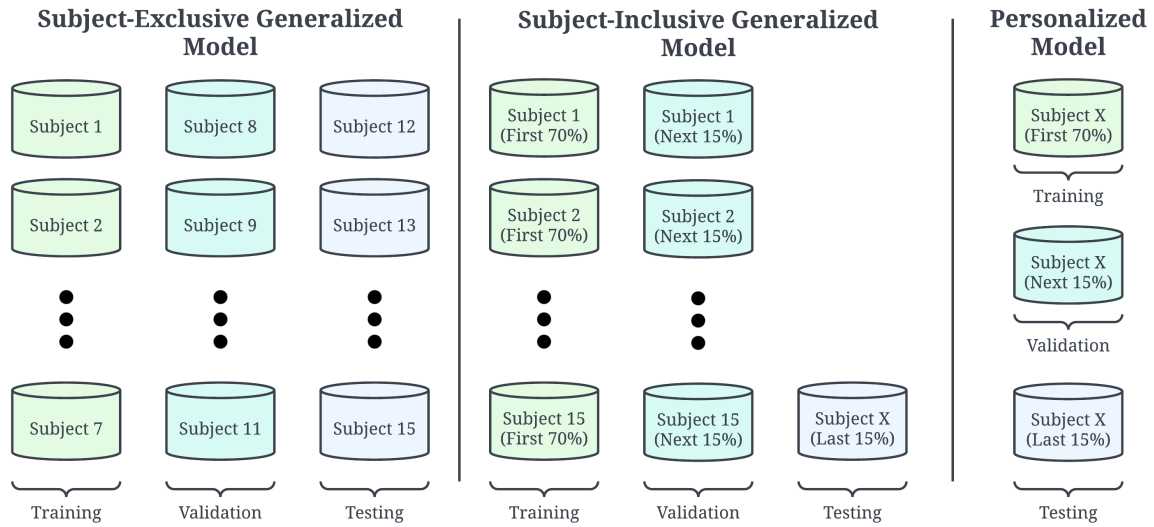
Subject-Exclusive Generalized Model

Subject 1
Subject 2
Subject 7
Training

Subject 8
Subject 9
Subject 11
Validation

Subject 12
Subject 13
Subject 15
Testing

Subject-Inclusive Generalized Model

Subject 1 (First 70%)
Subject 2 (First 70%)
Subject 15 (First 70%)
Training

Subject 1 (Next 15%)
Subject 2 (Next 15%)
Subject 15 (Next 15%)
Validation

Subject X (Last 15%)
Testing

Personalized Model

Subject X (First 70%)
Training

Subject X (Next 15%)
Validation

Subject X (Last 15%)
Testing